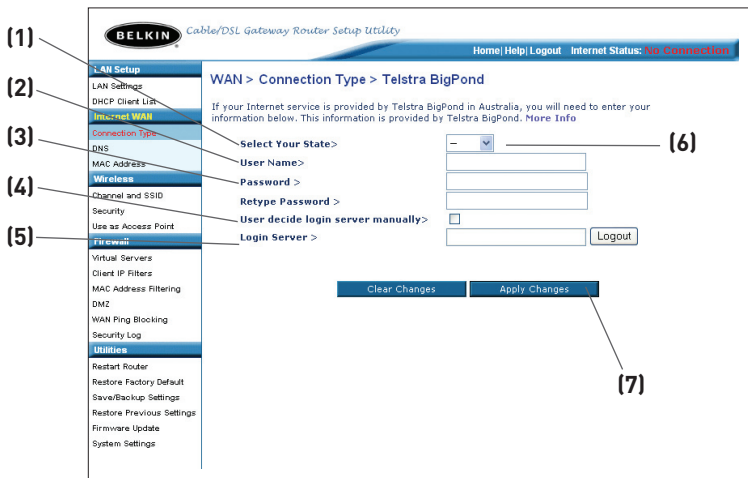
(1)
(2)
(3)
(4)
(5)

BELKIN Cable/DSL Gateway Router Setup Utility

Home | Help | Logout Internet Status: No Connection

LAN Setup
LAN Settings
DHCP Client List
Internet WAN
Connection Type
DNS
MAC Address
Wireless
Channel and SSID
Security
Use as Access Point
Firewall
Virtual Servers
Client IP Filters
MAC Address Filtering
DMZ
WAN Ping Blocking
Security Log
Utilities
Restart Router
Restore Factory Default
Save/Backup Settings
Restore Previous Settings
Firmware Update
System Settings

WAN > Connection Type > Telstra BigPond

If your Internet service is provided by Telstra BigPond in Australia, you will need to enter your information below. This information is provided by Telstra BigPond. More Info

Select Your State> –
User Name>
Password >
Retype Password >
User decide login server manually>
Login Server > Logout

(6)

Clear Changes Apply Changes

(7)